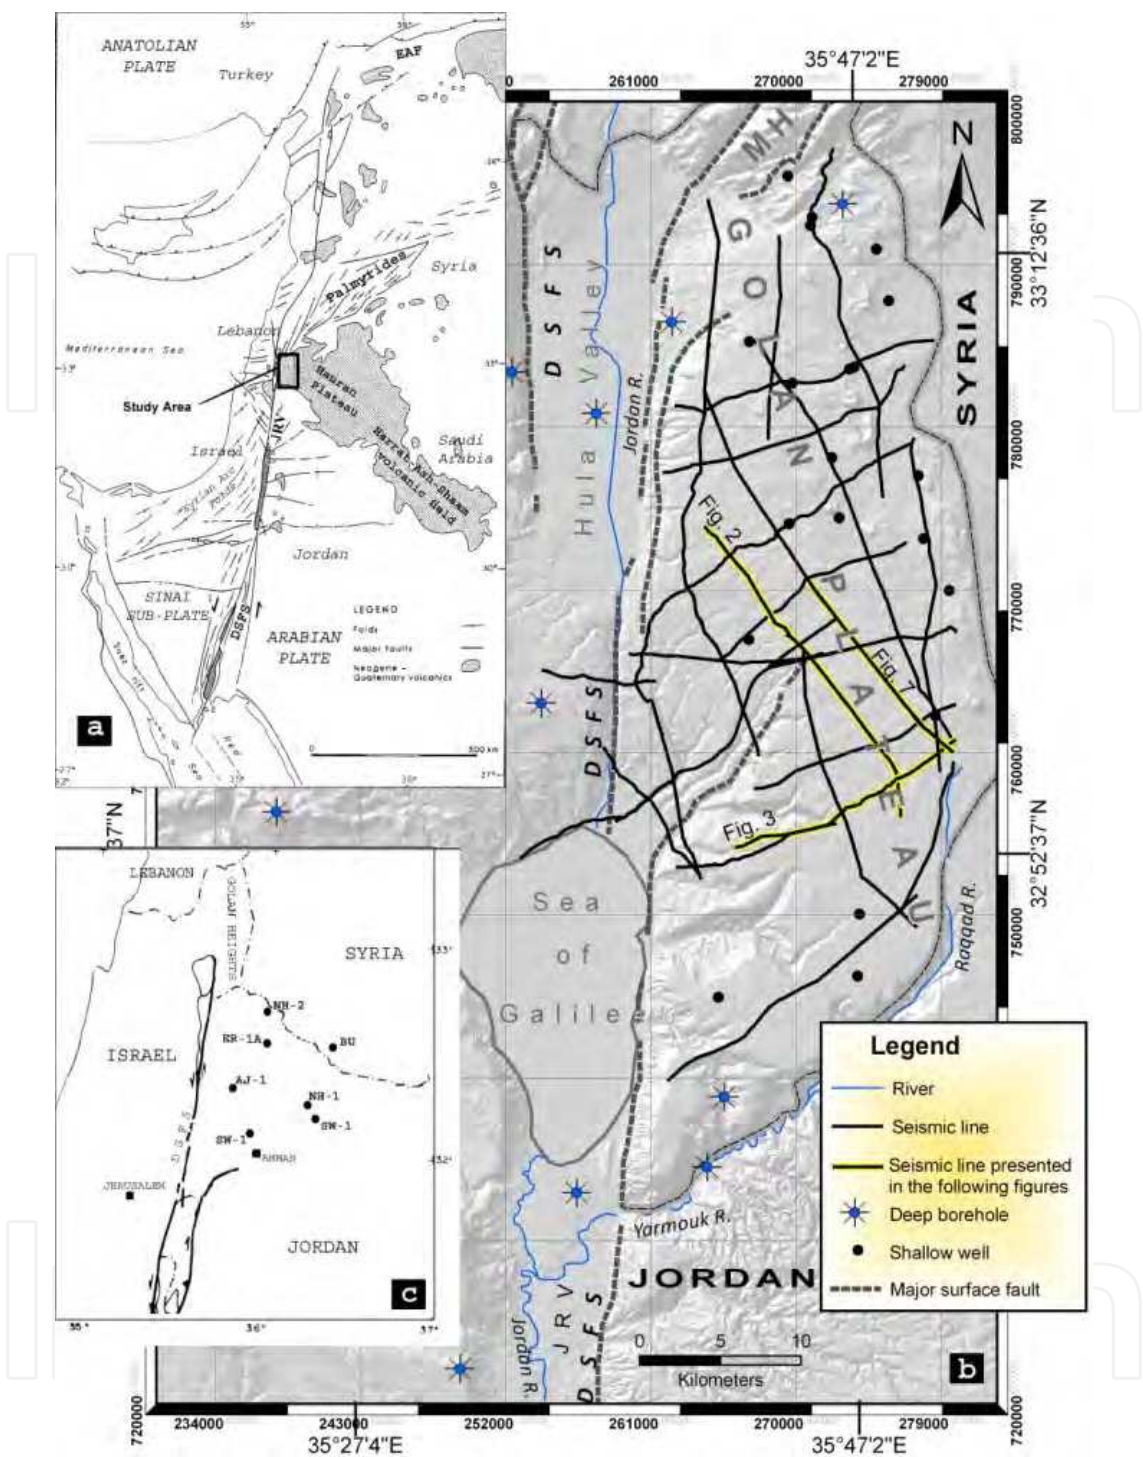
ANATOLIAN PLATE
Turkey
EAF
Palmyrides
Syria
Lebanon
Mediterranean Sea
Study Area
Hauran Plateau
Harrat Ash-Shaam volcanic field
Saudi Arabia
Israel
JRV
Syrian Arc Folds
Jordan
SINAI SUB-PLATE
DSFS
ARABIAN PLATE
LEGEND
Folds
Major faults
Neogene - Quaternary volcanics
Red Sea
300 km
a

35°47'2"E
261000
270000
279000
800000
790000
780000
770000
760000
750000
720000
33°12'36"N
32°52'37"N
MH
GOLAN PLATEAU
SYRIA
DSFS
Hula Valley
Jordan R.
Fig. 2
Fig. 1
Fig. 3
Sea of Galilee
Raqqad R.
Yarmouk R.
JORDAN
JRV
DSFS
Jordan R.
0 5 10
Kilometers
b
Legend
River
Seismic line
Seismic line presented in the following figures
Deep borehole
Shallow well
Major surface fault
234000
243000
252000
261000
270000
279000
35°27'4"E
35°47'2"E
37"N

LEBANON
GOLAN HEIGHTS
SYRIA
NH-2
ER-1A
BU
ISRAEL
AJ-1
NH-1
SW-1
SW-1
AMMAN
JERUSALEM
JORDAN
DSFS
35°
36°
37°
33°
32°
c